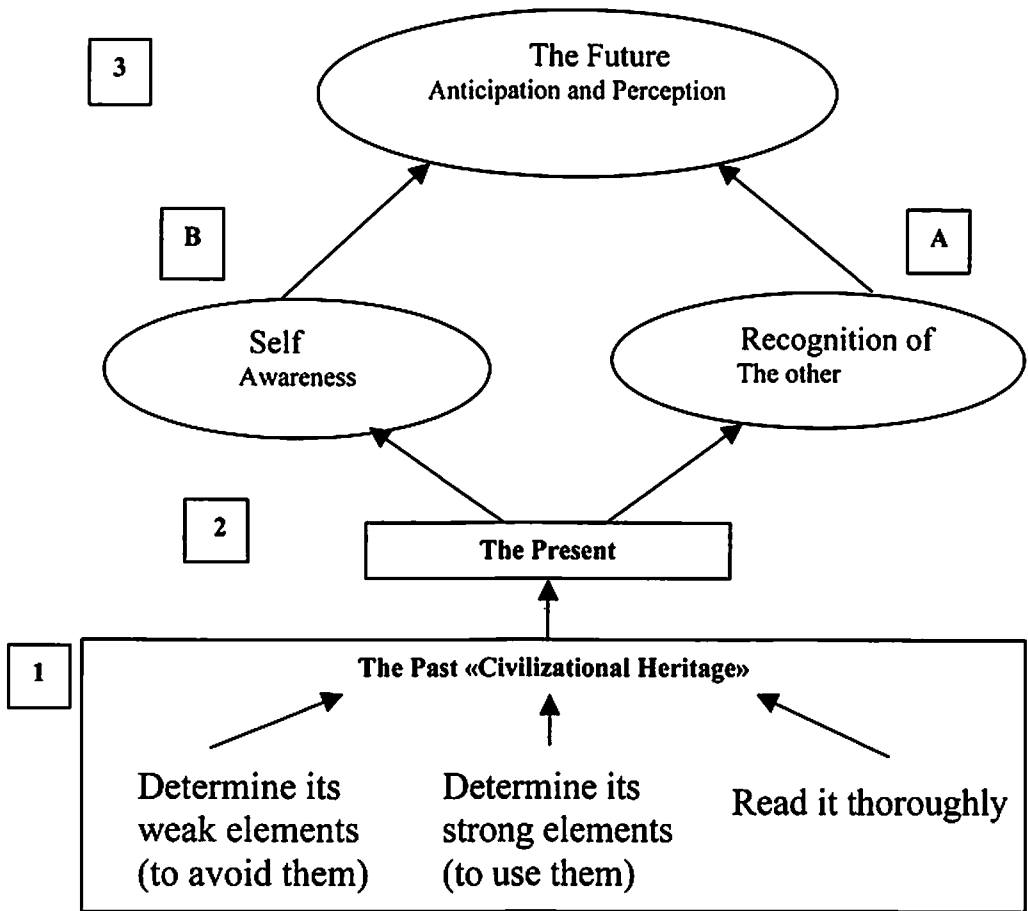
3

The Future
Anticipation and Perception

B

A

Self
Awareness

Recognition of
The other

2

The Present

1

The Past «Civilizational Heritage»

Determine its weak elements (to avoid them)

Determine its strong elements (to use them)

Read it thoroughly